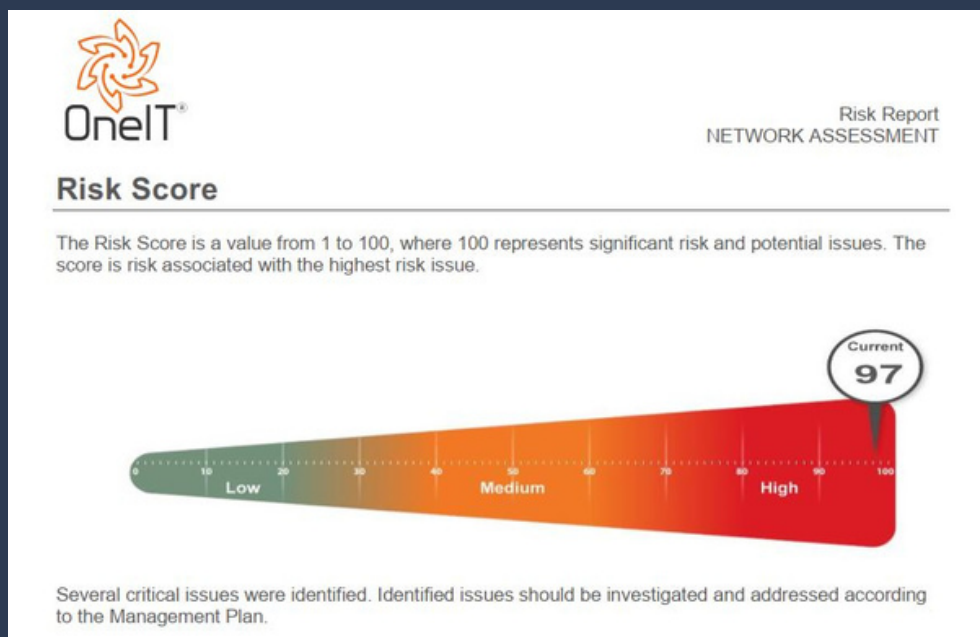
OneIT®

Risk Report
NETWORK ASSESSMENT

Risk Score

The Risk Score is a value from 1 to 100, where 100 represents significant risk and potential issues. The score is risk associated with the highest risk issue.

Current
97

0 10 20 30 40 50 60 70 80 90 100

Low Medium High

Several critical issues were identified. Identified issues should be investigated and addressed according to the Management Plan.